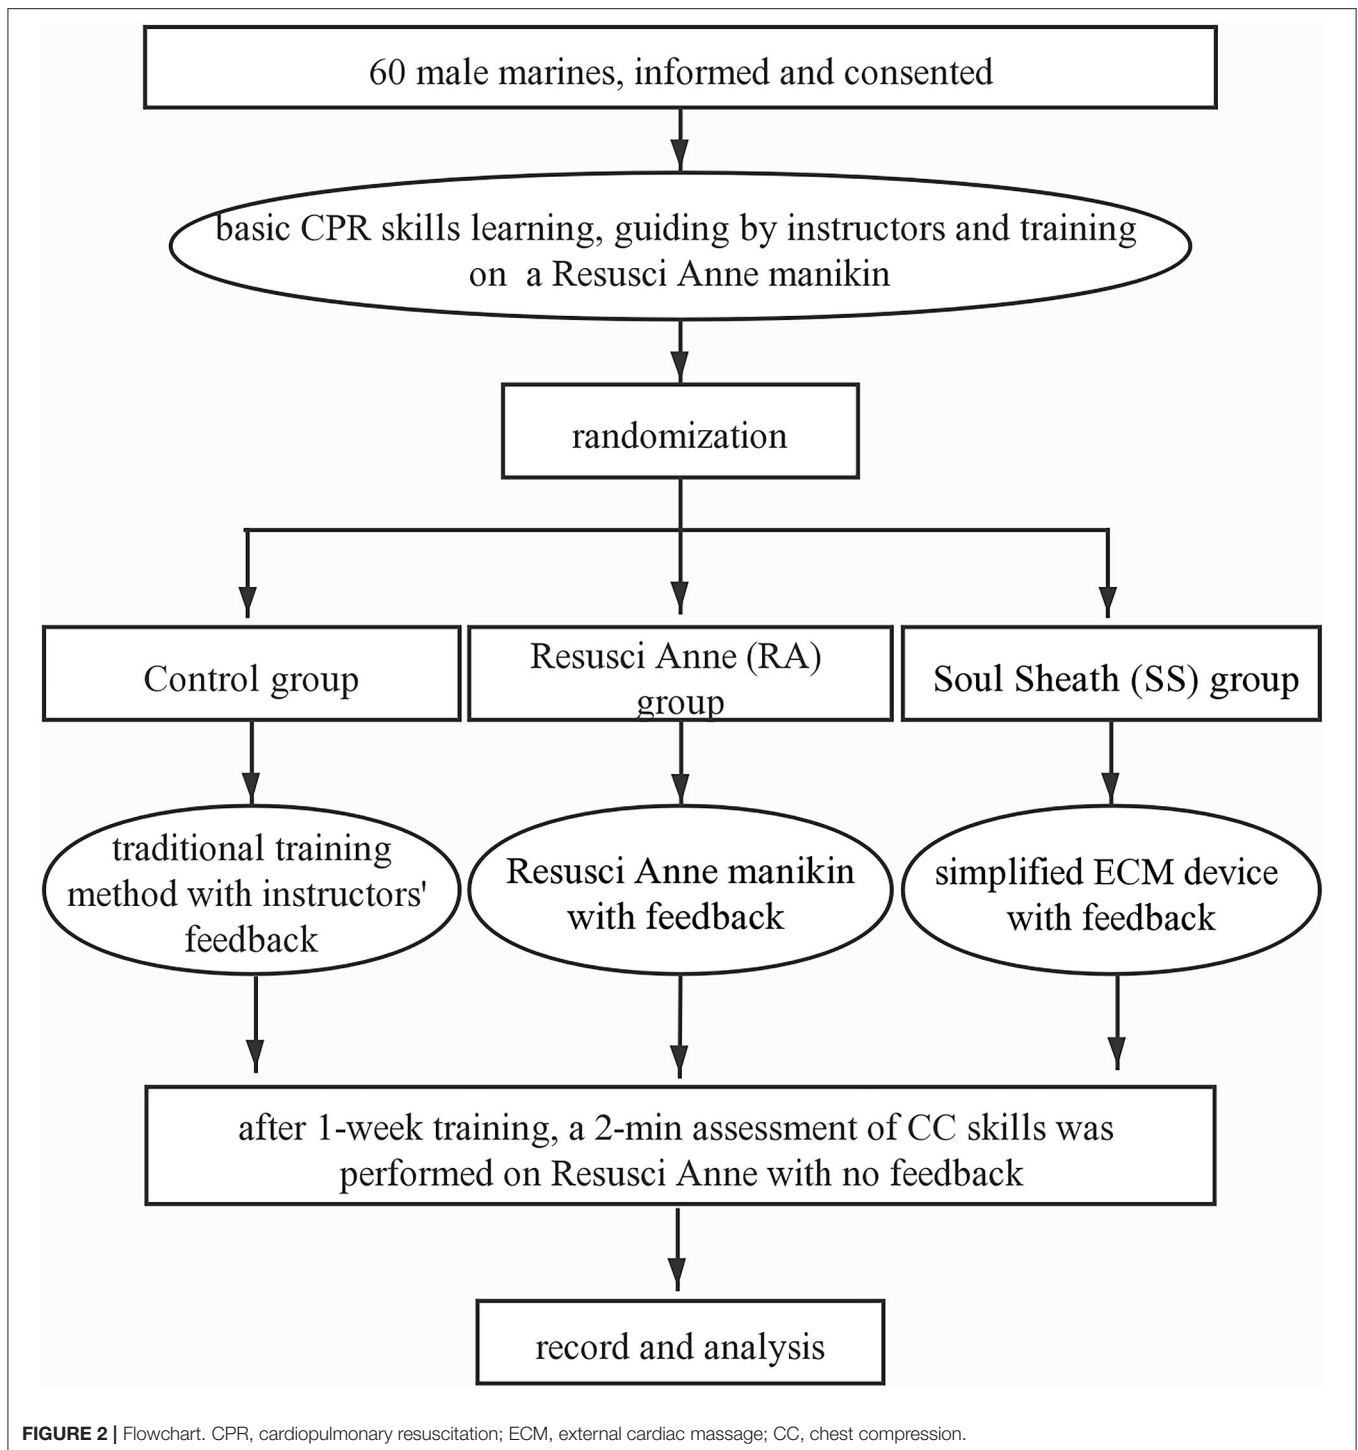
60 male marines, informed and consented

basic CPR skills learning, guiding by instructors and training on a Resusci Anne manikin

randomization

Control group

Resusci Anne (RA) group

Soul Sheath (SS) group

traditional training method with instructors' feedback

Resusci Anne manikin with feedback

simplified ECM device with feedback

after 1-week training, a 2-min assessment of CC skills was performed on Resusci Anne with no feedback

record and analysis

FIGURE 2 | Flowchart. CPR, cardiopulmonary resuscitation; ECM, external cardiac massage; CC, chest compression.